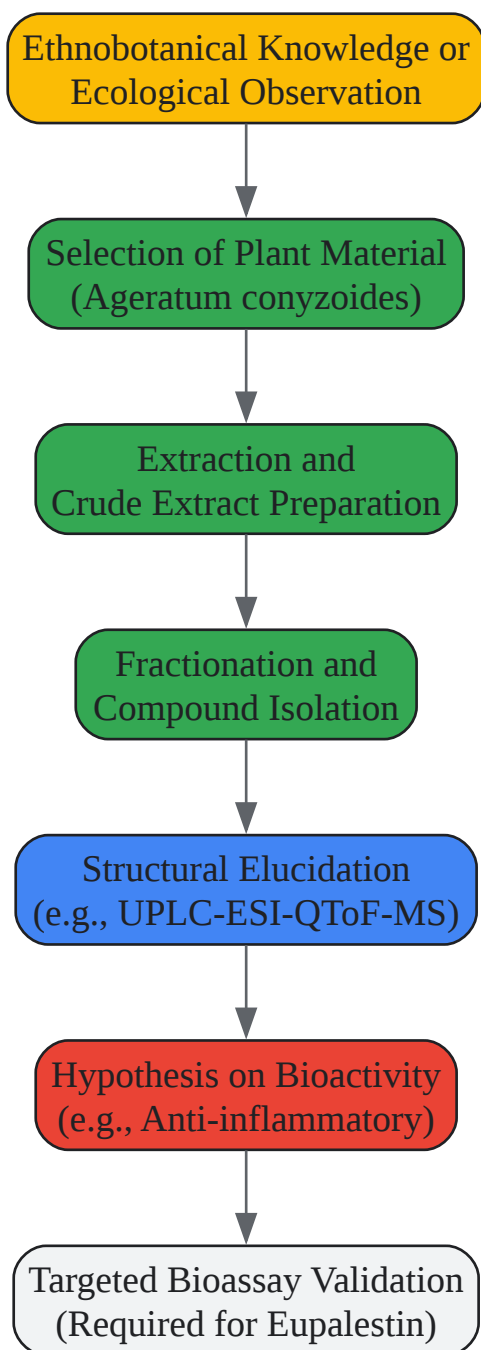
Ethnobotanical Knowledge or Ecological Observation

Selection of Plant Material (Ageratum conyzoides)

Extraction and Crude Extract Preparation

Fractionation and Compound Isolation

Structural Elucidation (e.g., UPLC-ESI-QToF-MS)

Hypothesis on Bioactivity (e.g., Anti-inflammatory)

Targeted Bioassay Validation (Required for Eupalestin)